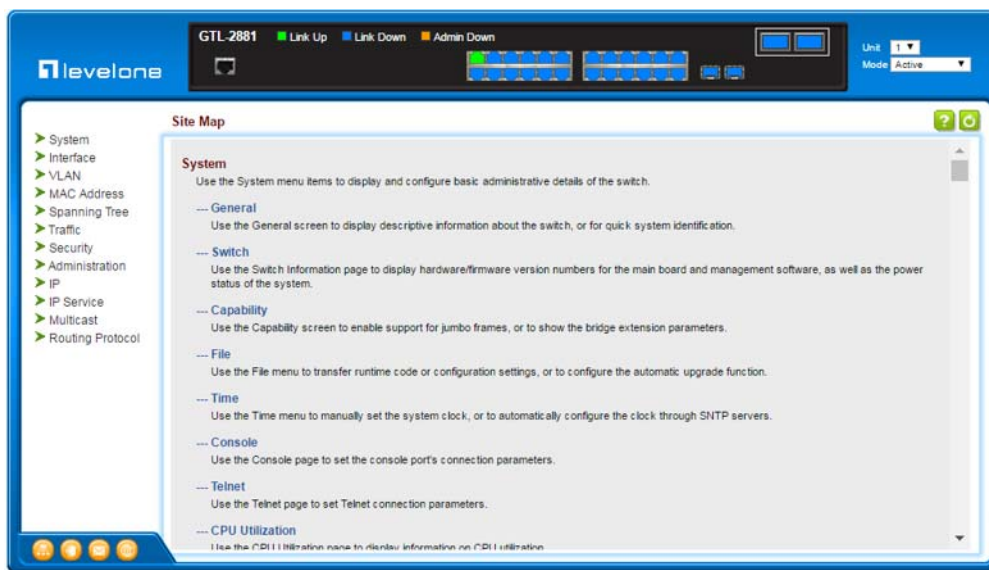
levelone

GTL-2881 Link Up Link Down Admin Down

Unit 1
Mode Active

System
Interface
VLAN
MAC Address
Spanning Tree
Traffic
Security
Administration
IP
IP Service
Multicast
Routing Protocol

Site Map

System
Use the System menu items to display and configure basic administrative details of the switch.

--- General
Use the General screen to display descriptive information about the switch, or for quick system identification.

--- Switch
Use the Switch Information page to display hardware/firmware version numbers for the main board and management software, as well as the power status of the system.

--- Capability
Use the Capability screen to enable support for jumbo frames, or to show the bridge extension parameters.

--- File
Use the File menu to transfer runtime code or configuration settings, or to configure the automatic upgrade function.

--- Time
Use the Time menu to manually set the system clock, or to automatically configure the clock through SNTP servers.

--- Console
Use the Console page to set the console port's connection parameters.

--- Telnet
Use the Telnet page to set Telnet connection parameters.

--- CPU Utilization
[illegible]